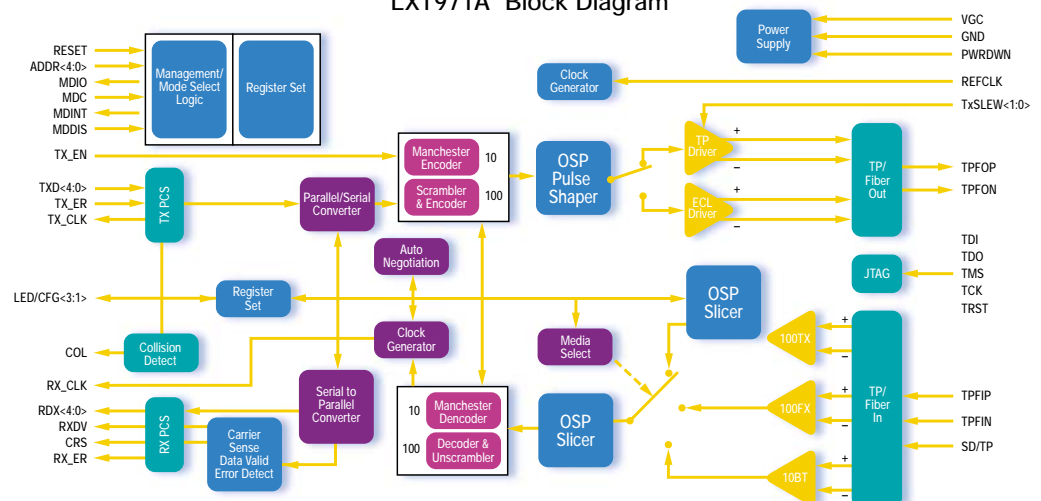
LXT971A Block Diagram

RESET
ADDR<4:0>
MDIO
MDC
MDINT
MDDIS

Management/ Mode Select Logic

Register Set

Power Supply

VGC
GND
PWRDWN

Clock Generator

REFCLK

TxSLEW<1:0>

TX_EN

Manchester Encoder
10
Scrambler & Encoder
100

OSP Pulse Shaper

TP Driver
+
−
ECL Driver
+
−

TP/ Fiber Out

TPFOP
TPFON

TXD<4:0>
TX_ER
TX_CLK

TX PCS

Parallel/Serial Converter

Auto Negotiation

TDI
TDO
TMS
TCK
TRST

JTAG

LED/CFG<3:1>

Register Set

OSP Slicer

COL

Collision Detect

Clock Generator

Media Select

100TX
+
−

RX_CLK

Serial to Parallel Converter

TP/ Fiber In

100FX
+
−

TPFIP
TPFIN
SD/TP

RDX<4:0>
RXDV
CRS
RX_ER

RX PCS

Carrier Sense Data Valid Error Detect

10
Manchester Dencoder
100
Decoder & Unscrambler

OSP Slicer

10BT
+
−